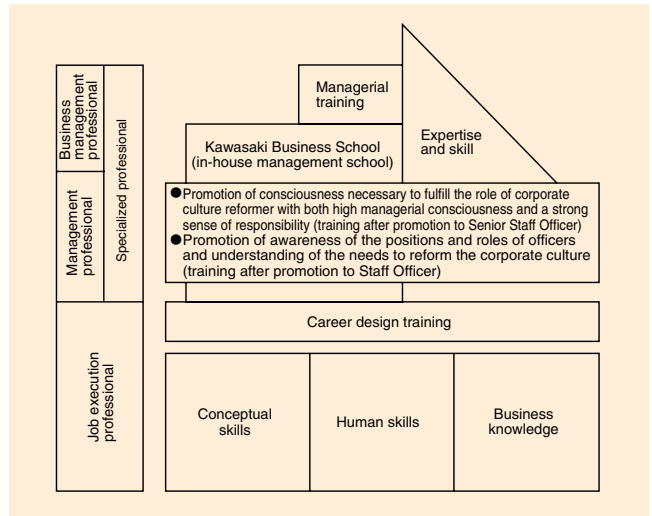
Business management professional

Management professional

Specialized professional

Job execution professional

Managerial training

Expertise and skill

Kawasaki Business School (in-house management school)

●Promotion of consciousness necessary to fulfill the role of corporate culture reformer with both high managerial consciousness and a strong sense of responsibility (training after promotion to Senior Staff Officer)
●Promotion of awareness of the positions and roles of officers and understanding of the needs to reform the corporate culture (training after promotion to Staff Officer)

Career design training

| Conceptual skills | Human skills | Business knowledge |
|---|---|---|